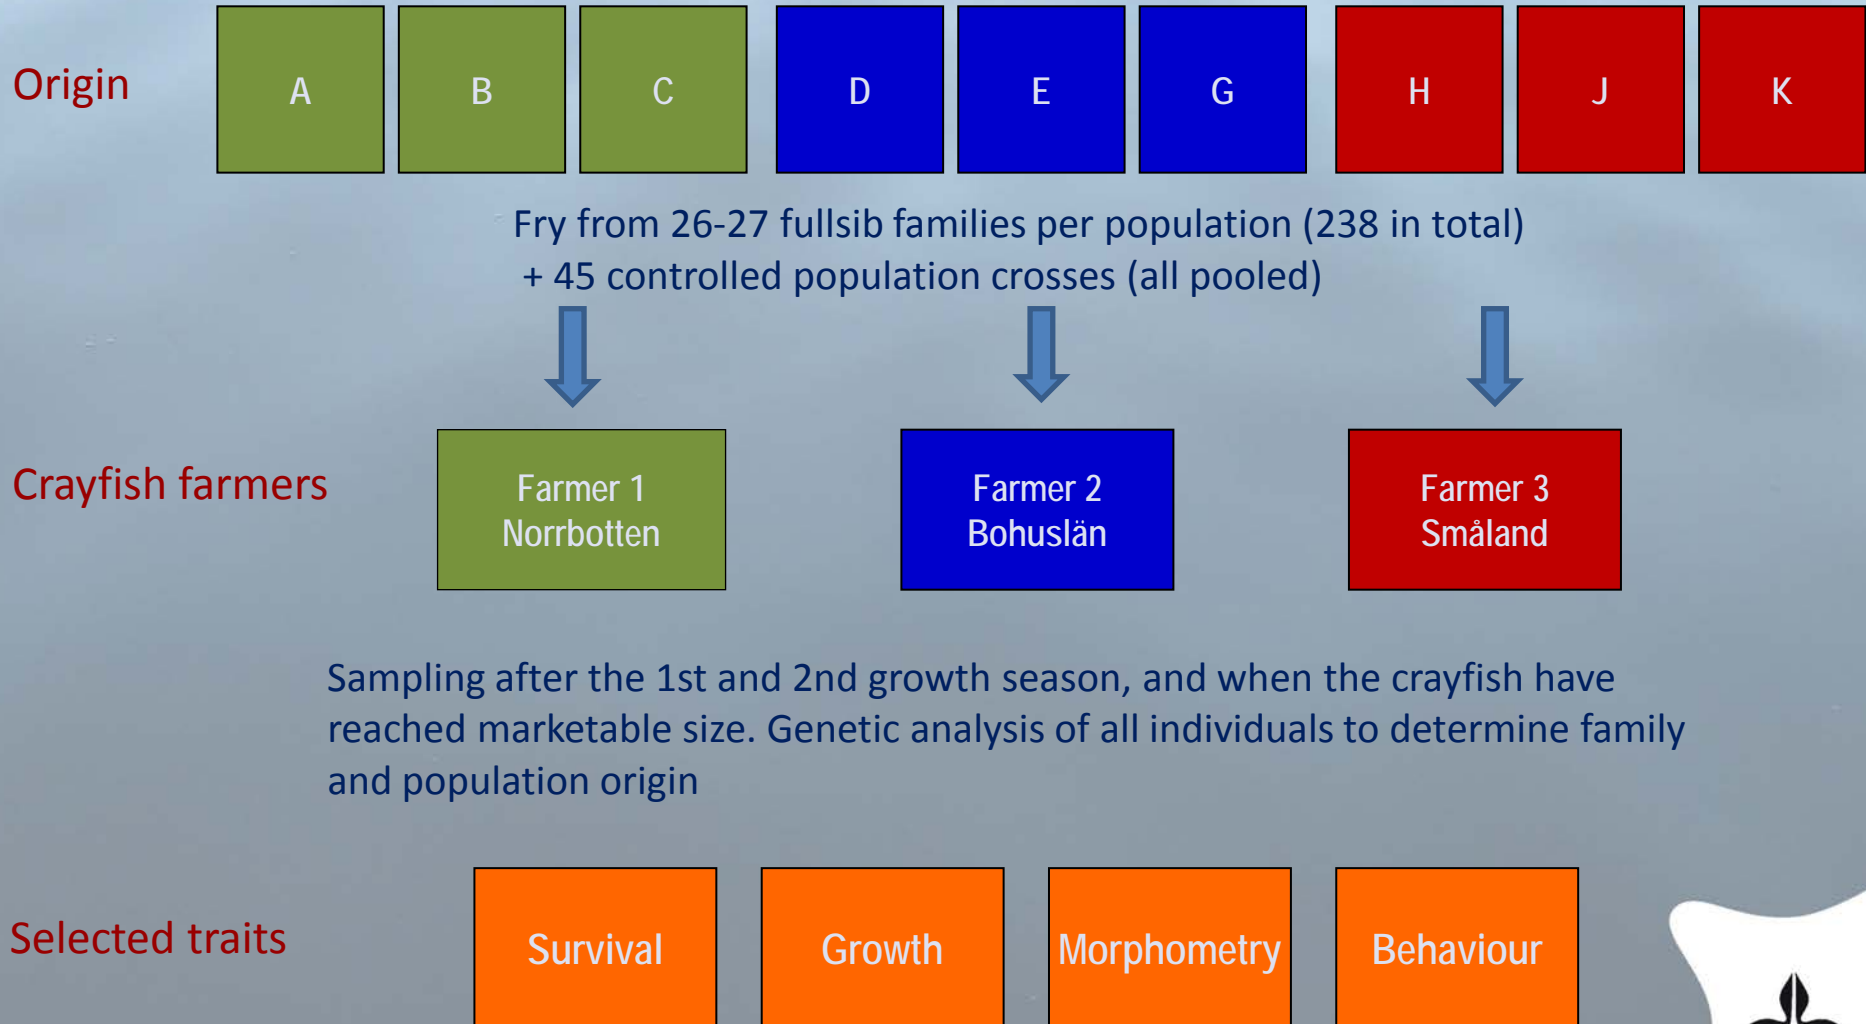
Origin

A B C D E G H J K

Fry from 26-27 fullsib families per population (238 in total) + 45 controlled population crosses (all pooled)

Crayfish farmers

Farmer 1
Norrbotten

Farmer 2
Bohuslän

Farmer 3
Småland

Sampling after the 1st and 2nd growth season, and when the crayfish have reached marketable size. Genetic analysis of all individuals to determine family and population origin

Selected traits

Survival

Growth

Morphometry

Behaviour